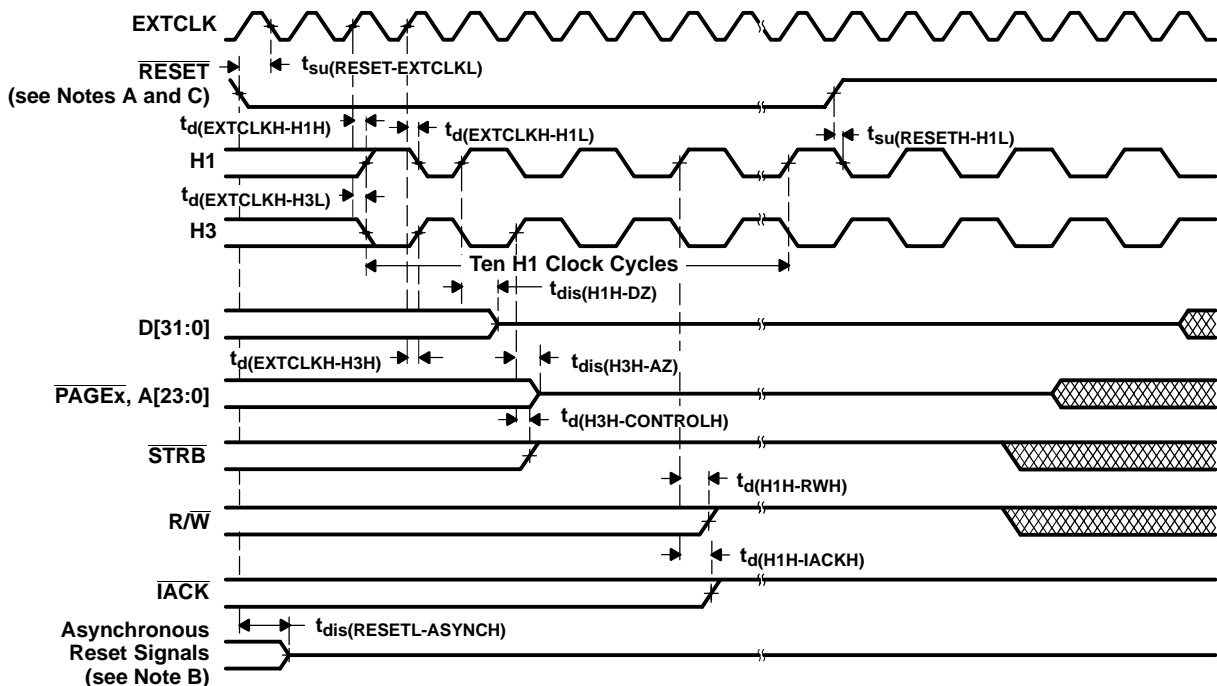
EXTCLK

$\overline{RESET}$
(see Notes A and C)

$t_{su(RESET-EXTCLKL)}$

$t_{d(EXTCLKH-H1H)}$

$t_{d(EXTCLKH-H1L)}$

$t_{su(RESETH-H1L)}$

H1

$t_{d(EXTCLKH-H3L)}$

H3

Ten H1 Clock Cycles

$t_{dis(H1H-DZ)}$

D[31:0]

$t_{d(EXTCLKH-H3H)}$

$t_{dis(H3H-AZ)}$

$\overline{PAGEx}$, A[23:0]

$t_{d(H3H-CONTROLH)}$

$\overline{STRB}$

$t_{d(H1H-RWH)}$

R/$\overline{W}$

$t_{d(H1H-IACKH)}$

$\overline{IACK}$

$t_{dis(RESETL-ASYNCH)}$

Asynchronous Reset Signals (see Note B)